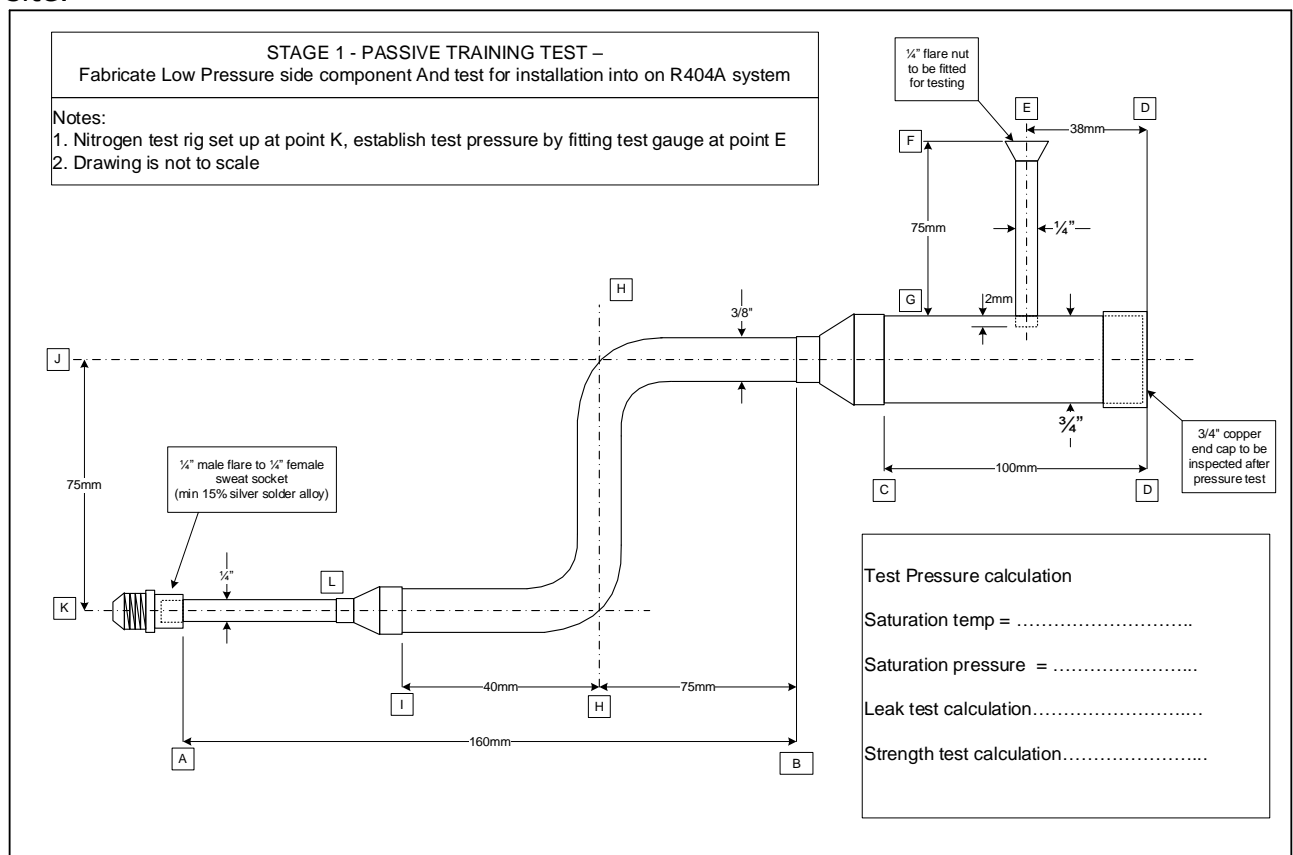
STAGE 1 - PASSIVE TRAINING TEST –
Fabricate Low Pressure side component And test for installation into on R404A system

Notes:
1. Nitrogen test rig set up at point K, establish test pressure by fitting test gauge at point E
2. Drawing is not to scale

¼" flare nut to be fitted for testing

E
D
38mm
F
75mm
¼"
H
3/8"
G
2mm
J
3/4"
3/4" copper end cap to be inspected after pressure test
100mm
C
D
75mm
¼" male flare to ¼" female sweat socket (min 15% silver solder alloy)
¼"
L
K
I
40mm
H
75mm
A
160mm
B

Test Pressure calculation

Saturation temp = ……………………….

Saturation pressure = …………………..

Leak test calculation……………………..

Strength test calculation…………………..